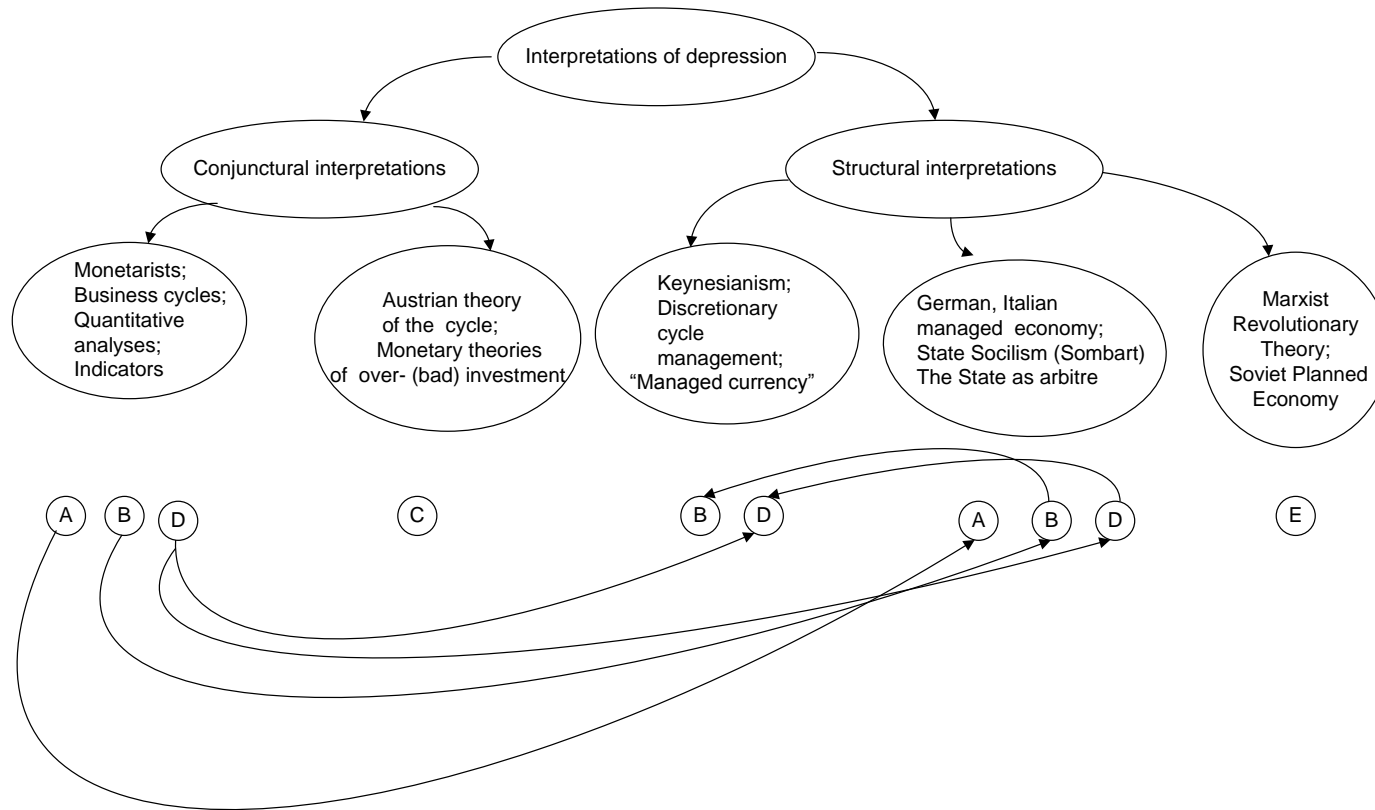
Interpretations of depression

Conjunctural interpretations

Structural interpretations

Monetarists; Business cycles; Quantitative analyses; Indicators

Austrian theory of the cycle; Monetary theories of over- (bad) investment

Keynesianism; Discretionary cycle management; "Managed currency"

German, Italian managed economy; State Socilism (Sombart) The State as arbitre

Marxist Revolutionary Theory; Soviet Planned Economy

A B D

C

B D

A B D

E